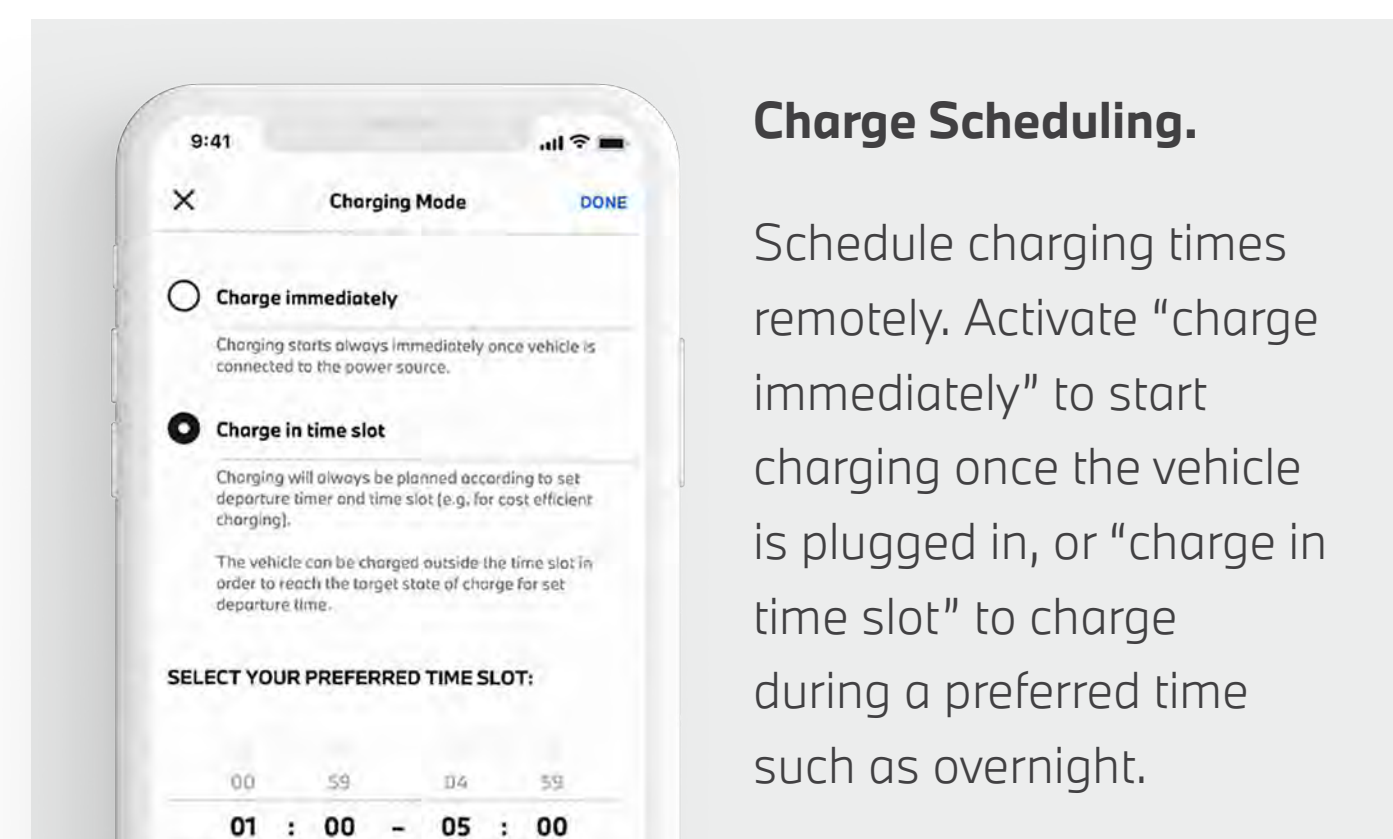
9:41

×

Charging Mode

DONE

Charge immediately

Charging starts always immediately once vehicle is connected to the power source.

Charge in time slot

Charging will always be planned according to set departure timer and time slot (e.g. for cost efficient charging).

The vehicle can be charged outside the time slot in order to reach the target state of charge for set departure time.

SELECT YOUR PREFERRED TIME SLOT:

00 59 04 59

01 : 00 – 05 : 00

Charge Scheduling.

Schedule charging times remotely. Activate “charge immediately” to start charging once the vehicle is plugged in, or “charge in time slot” to charge during a preferred time such as overnight.